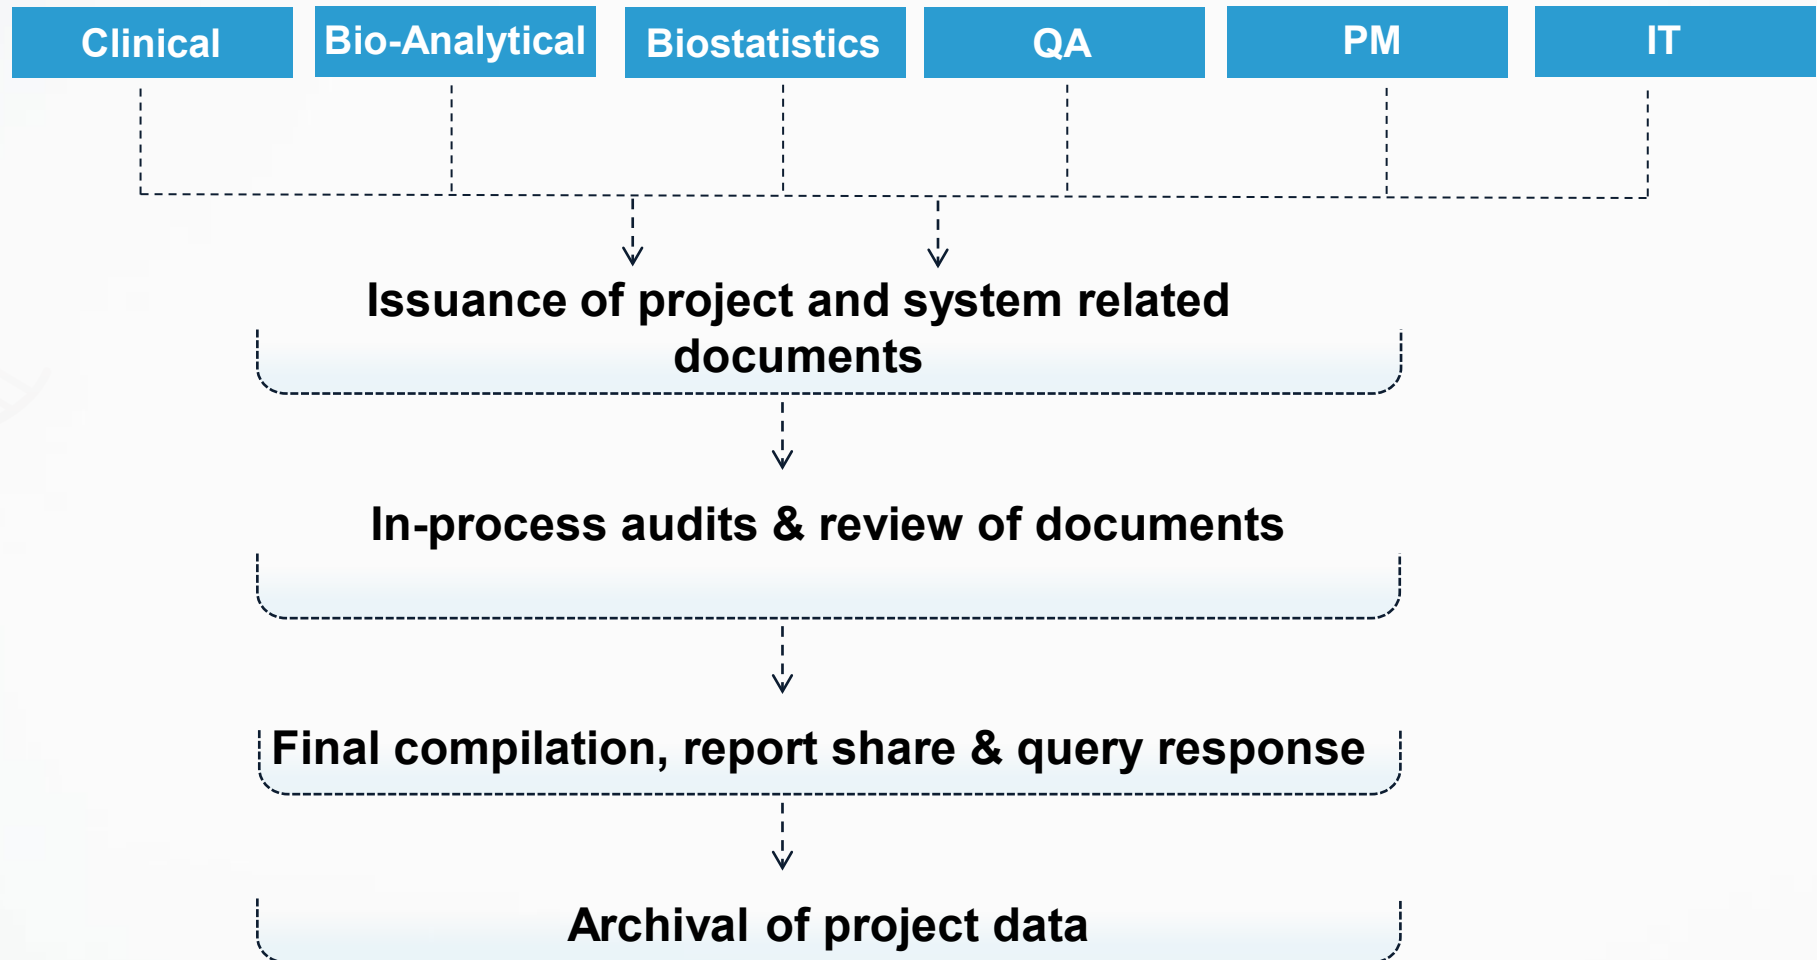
Clinical

Bio-Analytical

Biostatistics

QA

PM

IT

Issuance of project and system related documents

In-process audits & review of documents

Final compilation, report share & query response

Archival of project data